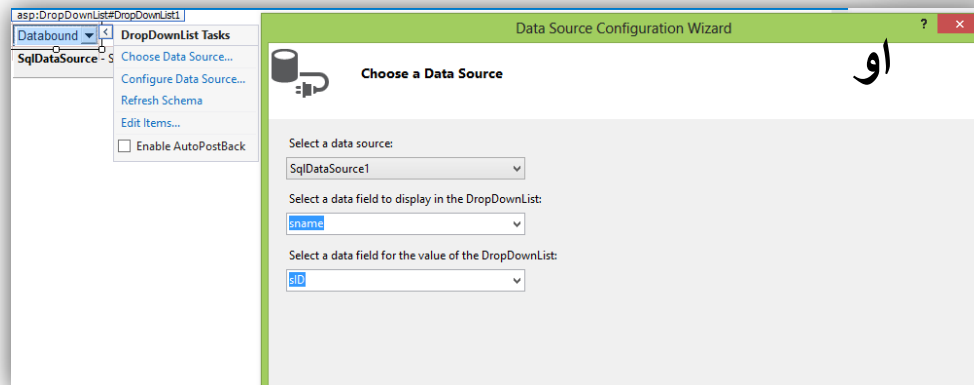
asp:DropDownList#DropDownList1

Databound

SqlDataSource - S

DropDownList Tasks

Choose Data Source...

Configure Data Source...

Refresh Schema

Edit Items...

Enable AutoPostBack

Data Source Configuration Wizard

?

Choose a Data Source

او

Select a data source:

SqlDataSource1

Select a data field to display in the DropDownList:

sname

Select a data field for the value of the DropDownList:

sID